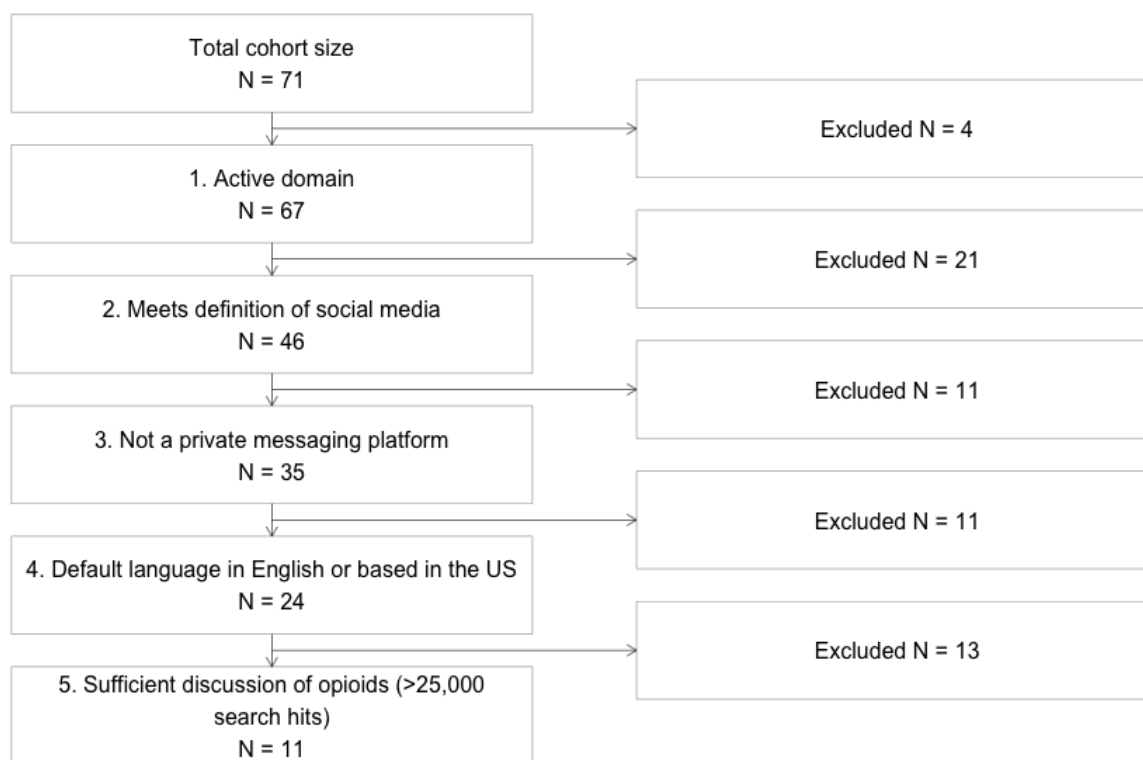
Total cohort size
N = 71

Excluded N = 4

1. Active domain
N = 67

Excluded N = 21

2. Meets definition of social media
N = 46

Excluded N = 11

3. Not a private messaging platform
N = 35

Excluded N = 11

4. Default language in English or based in the US
N = 24

Excluded N = 13

5. Sufficient discussion of opioids (>25,000 search hits)
N = 11